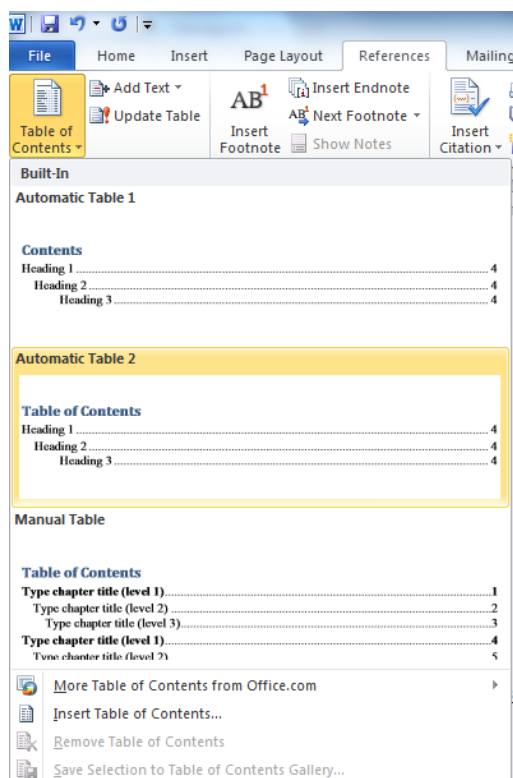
File Home Insert Page Layout References Mailing

Table of Contents

Add Text
Update Table

AB$^1$
Insert Footnote

Insert Endnote
Next Footnote
Show Notes

Insert Citation

Built-In

Automatic Table 1

Contents
Heading 1 ........................................ 4
Heading 2 ........................................ 4
Heading 3 ........................................ 4

Automatic Table 2

Table of Contents
Heading 1 ........................................ 4
Heading 2 ........................................ 4
Heading 3 ........................................ 4

Manual Table

Table of Contents
Type chapter title (level 1)........................................ 1
Type chapter title (level 2)........................................ 2
Type chapter title (level 3)........................................ 3
Type chapter title (level 1)........................................ 4
Type chapter title (level 2) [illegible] 5

More Table of Contents from Office.com
Insert Table of Contents...
Remove Table of Contents
Save Selection to Table of Contents Gallery...